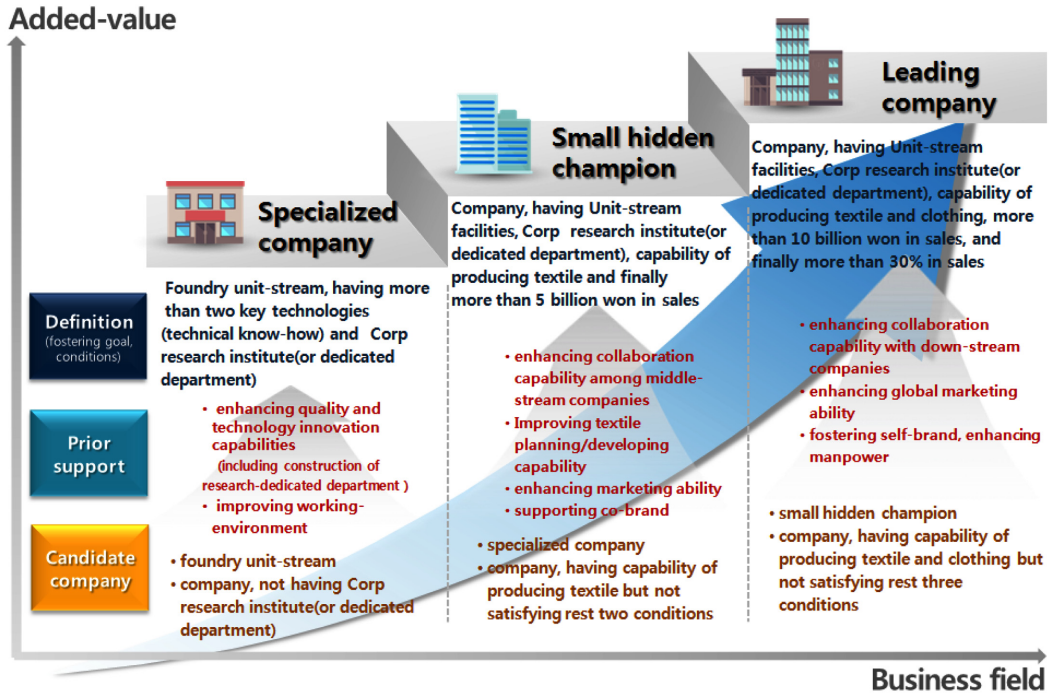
Added-value

Leading company

Small hidden champion

Specialized company

Company, having Unit-stream facilities, Corp research institute(or dedicated department), capability of producing textile and clothing, more than 10 billion won in sales, and finally more than 30% in sales

Company, having Unit-stream facilities, Corp research institute(or dedicated department), capability of producing textile and finally more than 5 billion won in sales

Foundry unit-stream, having more than two key technologies (technical know-how) and Corp research institute(or dedicated department)

Definition (fostering goal, conditions)

Prior support

Candidate company

• enhancing quality and technology innovation capabilities (including construction of research-dedicated department )
• improving working-environment

• enhancing collaboration capability among middle-stream companies
• Improving textile planning/developing capability
• enhancing marketing ability
• supporting co-brand

• enhancing collaboration capability with down-stream companies
• enhancing global marketing ability
• fostering self-brand, enhancing manpower

• foundry unit-stream
• company, not having Corp research institute(or dedicated department)

• specialized company
• company, having capability of producing textile but not satisfying rest two conditions

• small hidden champion
• company, having capability of producing textile and clothing but not satisfying rest three conditions

Business field